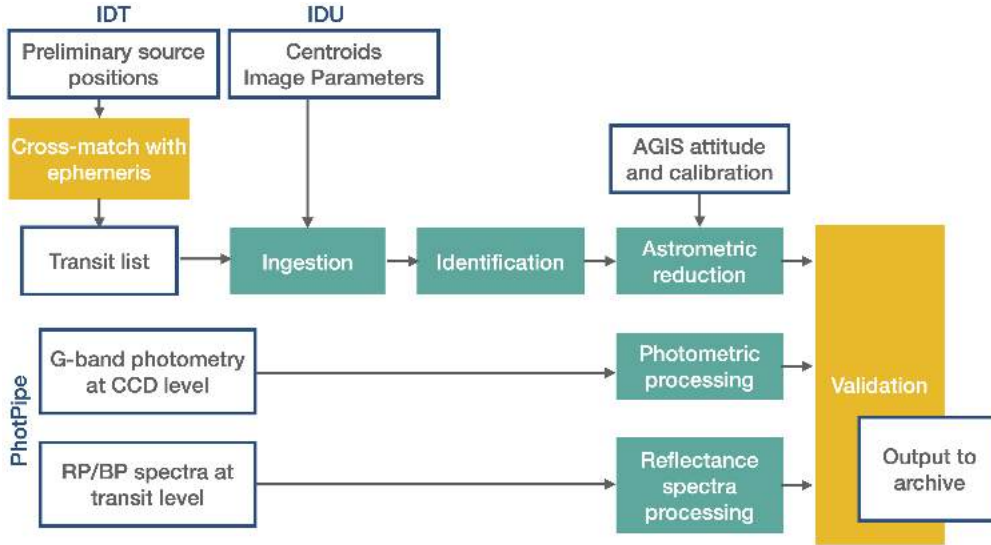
IDT

Preliminary source positions

IDU

Centroids Image Parameters

Cross-match with ephemeris

AGIS attitude and calibration

Transit list

Ingestion

Identification

Astrometric reduction

PhotPipe

G-band photometry at CCD level

Photometric processing

Validation

RP/BP spectra at transit level

Reflectance spectra processing

Output to archive